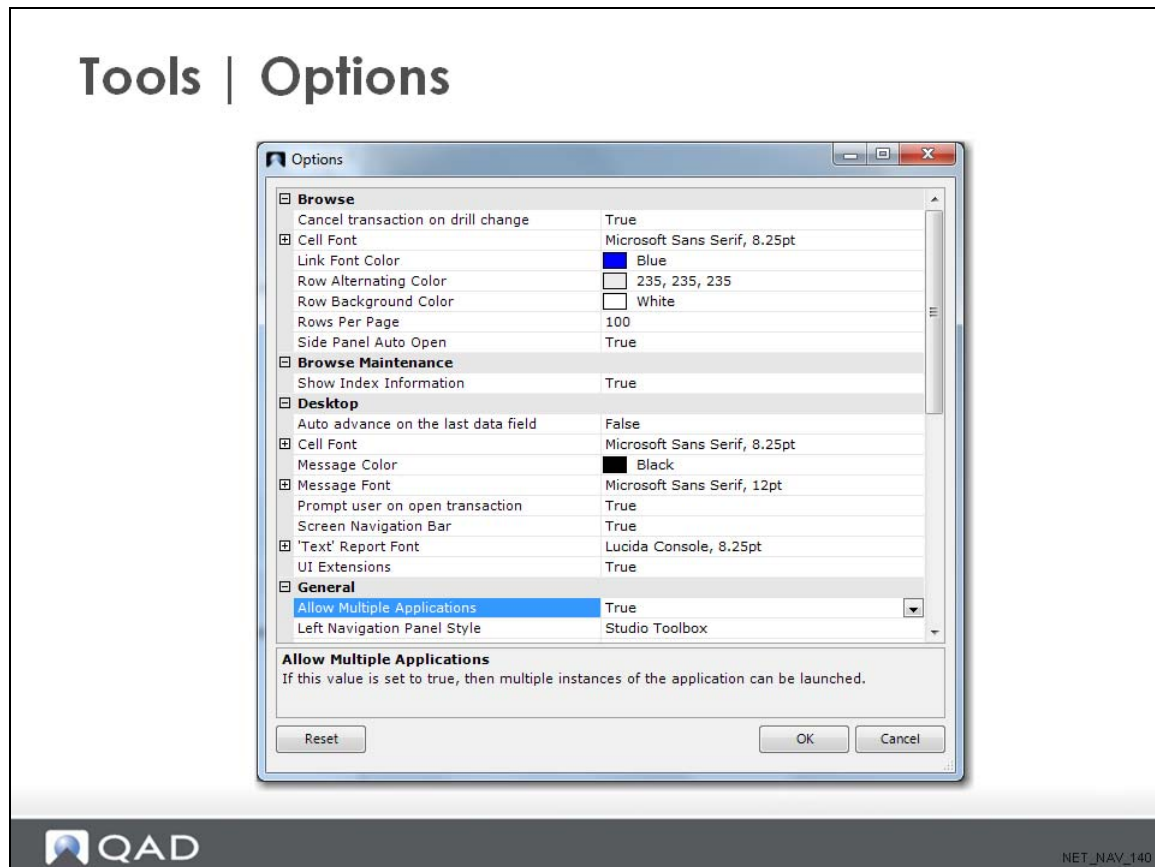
Tools | Options

Options

| | |
|---|---|
| ⊟ Browse | |
| Cancel transaction on drill change | True |
| ⊞ Cell Font | Microsoft Sans Serif, 8.25pt |
| Link Font Color | Blue |
| Row Alternating Color | 235, 235, 235 |
| Row Background Color | White |
| Rows Per Page | 100 |
| Side Panel Auto Open | True |
| ⊟ Browse Maintenance | |
| Show Index Information | True |
| ⊟ Desktop | |
| Auto advance on the last data field | False |
| ⊞ Cell Font | Microsoft Sans Serif, 8.25pt |
| Message Color | Black |
| ⊞ Message Font | Microsoft Sans Serif, 12pt |
| Prompt user on open transaction | True |
| Screen Navigation Bar | True |
| ⊞ 'Text' Report Font | Lucida Console, 8.25pt |
| UI Extensions | True |
| ⊟ General | |
| Allow Multiple Applications | True |
| Left Navigation Panel Style | Studio Toolbox |

Allow Multiple Applications
If this value is set to true, then multiple instances of the application can be launched.

Reset

OK

Cancel

QAD

NET_NAV_140